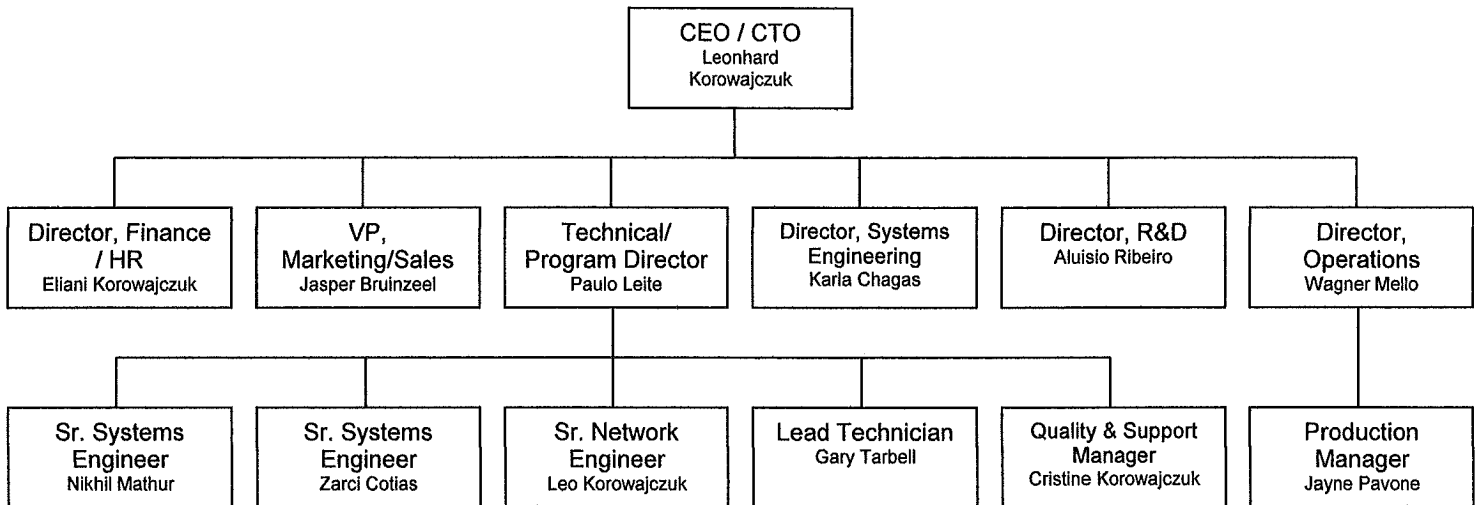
CEO / CTO
Leonhard Korowajczuk

Director, Finance / HR
Eliani Korowajczuk

VP, Marketing/Sales
Jasper Bruinzeel

Technical/ Program Director
Paulo Leite

Director, Systems Engineering
Karla Chagas

Director, R&D
Aluisio Ribeiro

Director, Operations
Wagner Mello

Sr. Systems Engineer
Nikhil Mathur

Sr. Systems Engineer
Zarci Cotias

Sr. Network Engineer
Leo Korowajczuk

Lead Technician
Gary Tarbell

Quality & Support Manager
Cristine Korowajczuk

Production Manager
Jayne Pavone